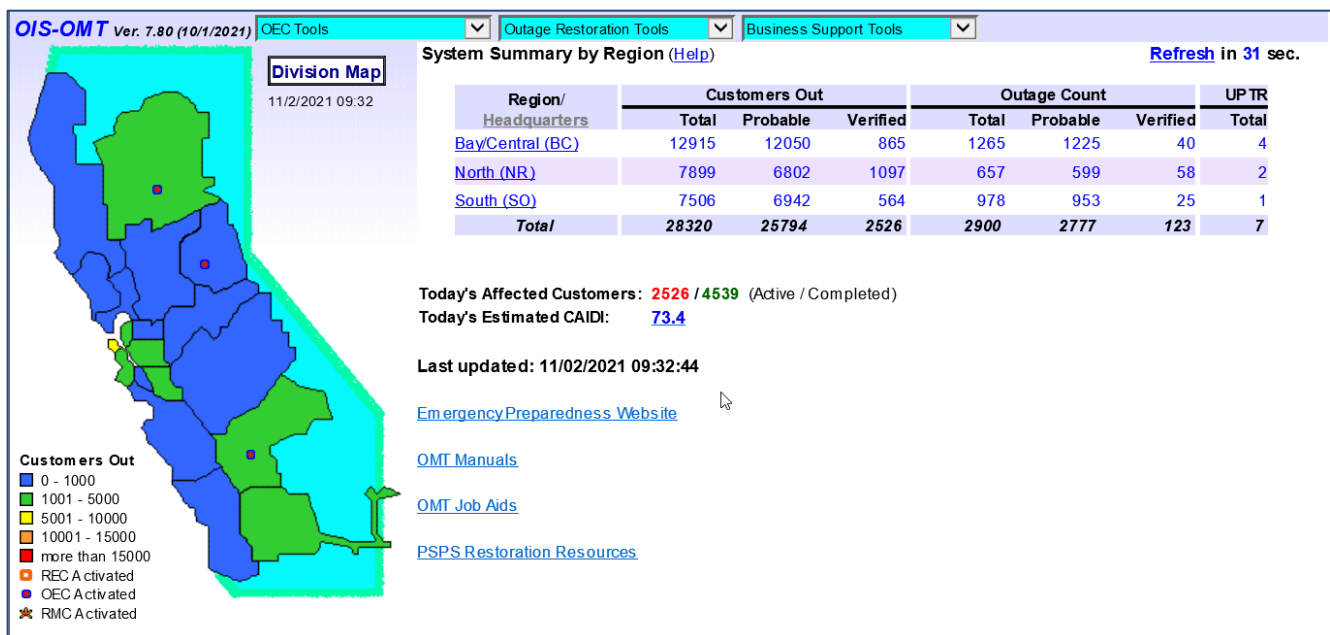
OIS-OMT Ver. 7.80 (10/1/2021) OEC Tools Outage Restoration Tools Business Support Tools

Division Map

11/2/2021 09:32

System Summary by Region (Help)

Refresh in 31 sec.

| Region/ Headquarters | Customers Out Total | Customers Out Probable | Customers Out Verified | Outage Count Total | Outage Count Probable | Outage Count Verified | UPTR Total |
|---|---|---|---|---|---|---|---|
| Bay/Central (BC) | 12915 | 12050 | 865 | 1265 | 1225 | 40 | 4 |
| North (NR) | 7899 | 6802 | 1097 | 657 | 599 | 58 | 2 |
| South (SO) | 7506 | 6942 | 564 | 978 | 953 | 25 | 1 |
| Total | 28320 | 25794 | 2526 | 2900 | 2777 | 123 | 7 |

Today's Affected Customers: 2526 / 4539 (Active / Completed)
Today's Estimated CAIDI: 73.4

Last updated: 11/02/2021 09:32:44

Emergency Preparedness Website

OMT Manuals

OMT Job Aids

PSPS Restoration Resources

Customers Out
0 - 1000
1001 - 5000
5001 - 10000
10001 - 15000
more than 15000
REC Activated
OEC Activated
RMC Activated